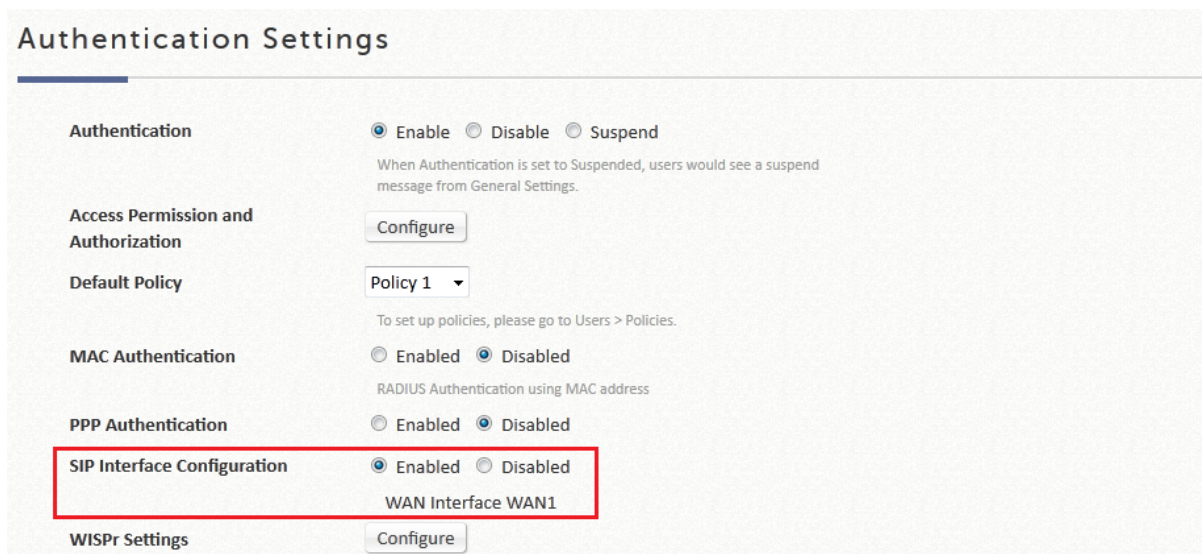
Authentication Settings

Authentication
Enable Disable Suspend
When Authentication is set to Suspended, users would see a suspend message from General Settings.

Access Permission and Authorization
Configure

Default Policy
Policy 1
To set up policies, please go to Users > Policies.

MAC Authentication
Enabled Disabled
RADIUS Authentication using MAC address

PPP Authentication
Enabled Disabled

SIP Interface Configuration
Enabled Disabled
WAN Interface WAN1

WISPr Settings
Configure